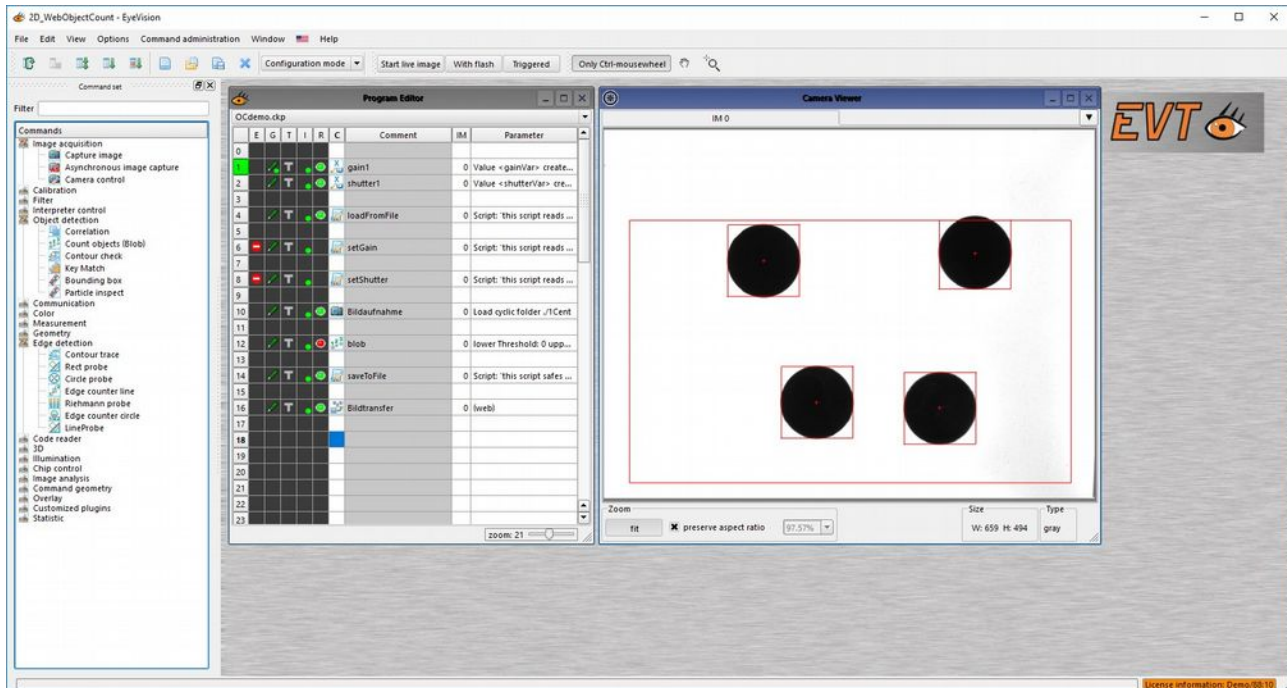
2D_WebObjectCount - EyeVision

File Edit View Options Command administration Window Help

Configuration mode Start live image With flash Triggered Only Ctrl-mousewheel

Command set

Filter

Commands
Image acquisition
Capture image
Asynchronous image capture
Camera control
Calibration
Filter
Interpreter control
Object detection
Correlation
Count objects (Blob)
Contour check
Key Match
Bounding box
Particle inspect
Communication
Color
Measurement
Geometry
Edge detection
Contour trace
Rect probe
Circle probe
Edge counter line
Riehmann probe
Edge counter circle
LineProbe
Code reader
3D
Illumination
Chip control
Image analysis
Command geometry
Overlay
Customized plugins
Statistic

Program Editor

OCdemo.ckp

| | E | G | T | I | R | C | Comment | IM | Parameter |
|---|---|---|---|---|---|---|---|---|---|
| 0 | | | | | | | | | |
| 1 | | | T | | | | gain1 | 0 | Value <gainVar> create... |
| 2 | | | T | | | | shutter1 | 0 | Value <shutterVar> cre... |
| 3 | | | | | | | | | |
| 4 | | | T | | | | loadFromFile | 0 | Script: 'this script reads ... |
| 5 | | | | | | | | | |
| 6 | | | T | | | | setGain | 0 | Script: 'this script reads ... |
| 7 | | | | | | | | | |
| 8 | | | T | | | | setShutter | 0 | Script: 'this script reads ... |
| 9 | | | | | | | | | |
| 10 | | | T | | | | Bildaufnahme | 0 | Load cyclic folder ./1Cent |
| 11 | | | | | | | | | |
| 12 | | | T | | | | blob | 0 | lower Threshold: 0 upp... |
| 13 | | | | | | | | | |
| 14 | | | T | | | | saveToFile | 0 | Script: 'this script safes ... |
| 15 | | | | | | | | | |
| 16 | | | T | | | | Bildtransfer | 0 | (web) |
| 17 | | | | | | | | | |
| 18 | | | | | | | | | |
| 19 | | | | | | | | | |
| 20 | | | | | | | | | |
| 21 | | | | | | | | | |
| 22 | | | | | | | | | |
| 23 | | | | | | | | | |

zoom: 21

Camera Viewer

IM 0

Zoom
fit
preserve aspect ratio
97.57%

Size
W: 659 H: 494

Type
gray

EVT

License information: Demo/88/10